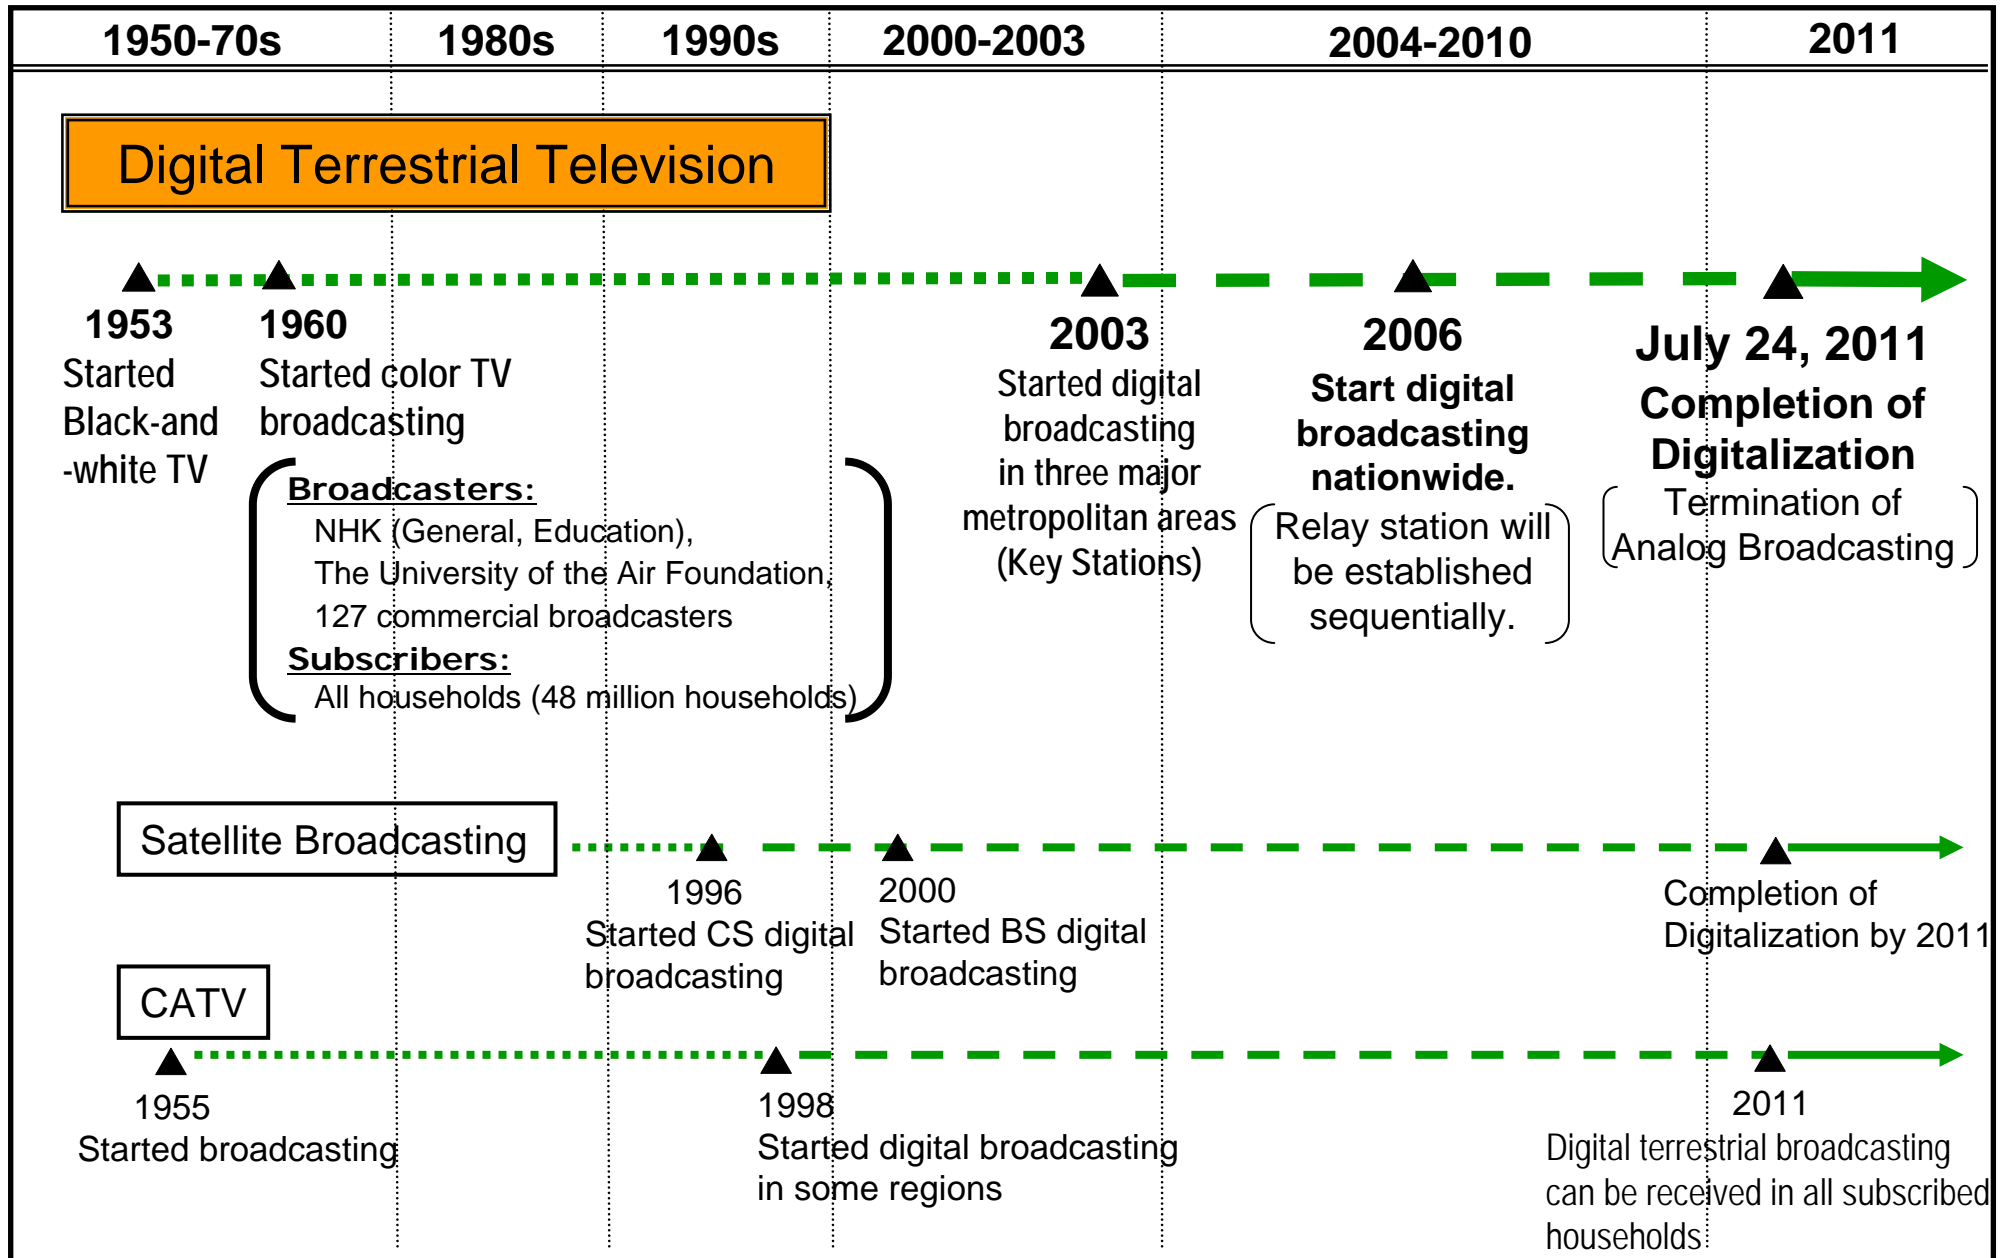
| 1950-70s | 1980s | 1990s | 2000-2003 | 2004-2010 | 2011 |
|---|---|---|---|---|---|

Digital Terrestrial Television

1953
Started Black-and-white TV

1960
Started color TV broadcasting

Broadcasters:
NHK (General, Education),
The University of the Air Foundation,
127 commercial broadcasters
Subscribers:
All households (48 million households)

2003
Started digital broadcasting in three major metropolitan areas (Key Stations)

2006
Start digital broadcasting nationwide.
Relay station will be established sequentially.

July 24, 2011
Completion of Digitalization
Termination of Analog Broadcasting

Satellite Broadcasting

1996
Started CS digital broadcasting

2000
Started BS digital broadcasting

Completion of Digitalization by 2011

CATV

1955
Started broadcasting

1998
Started digital broadcasting in some regions

2011
Digital terrestrial broadcasting can be received in all subscribed households